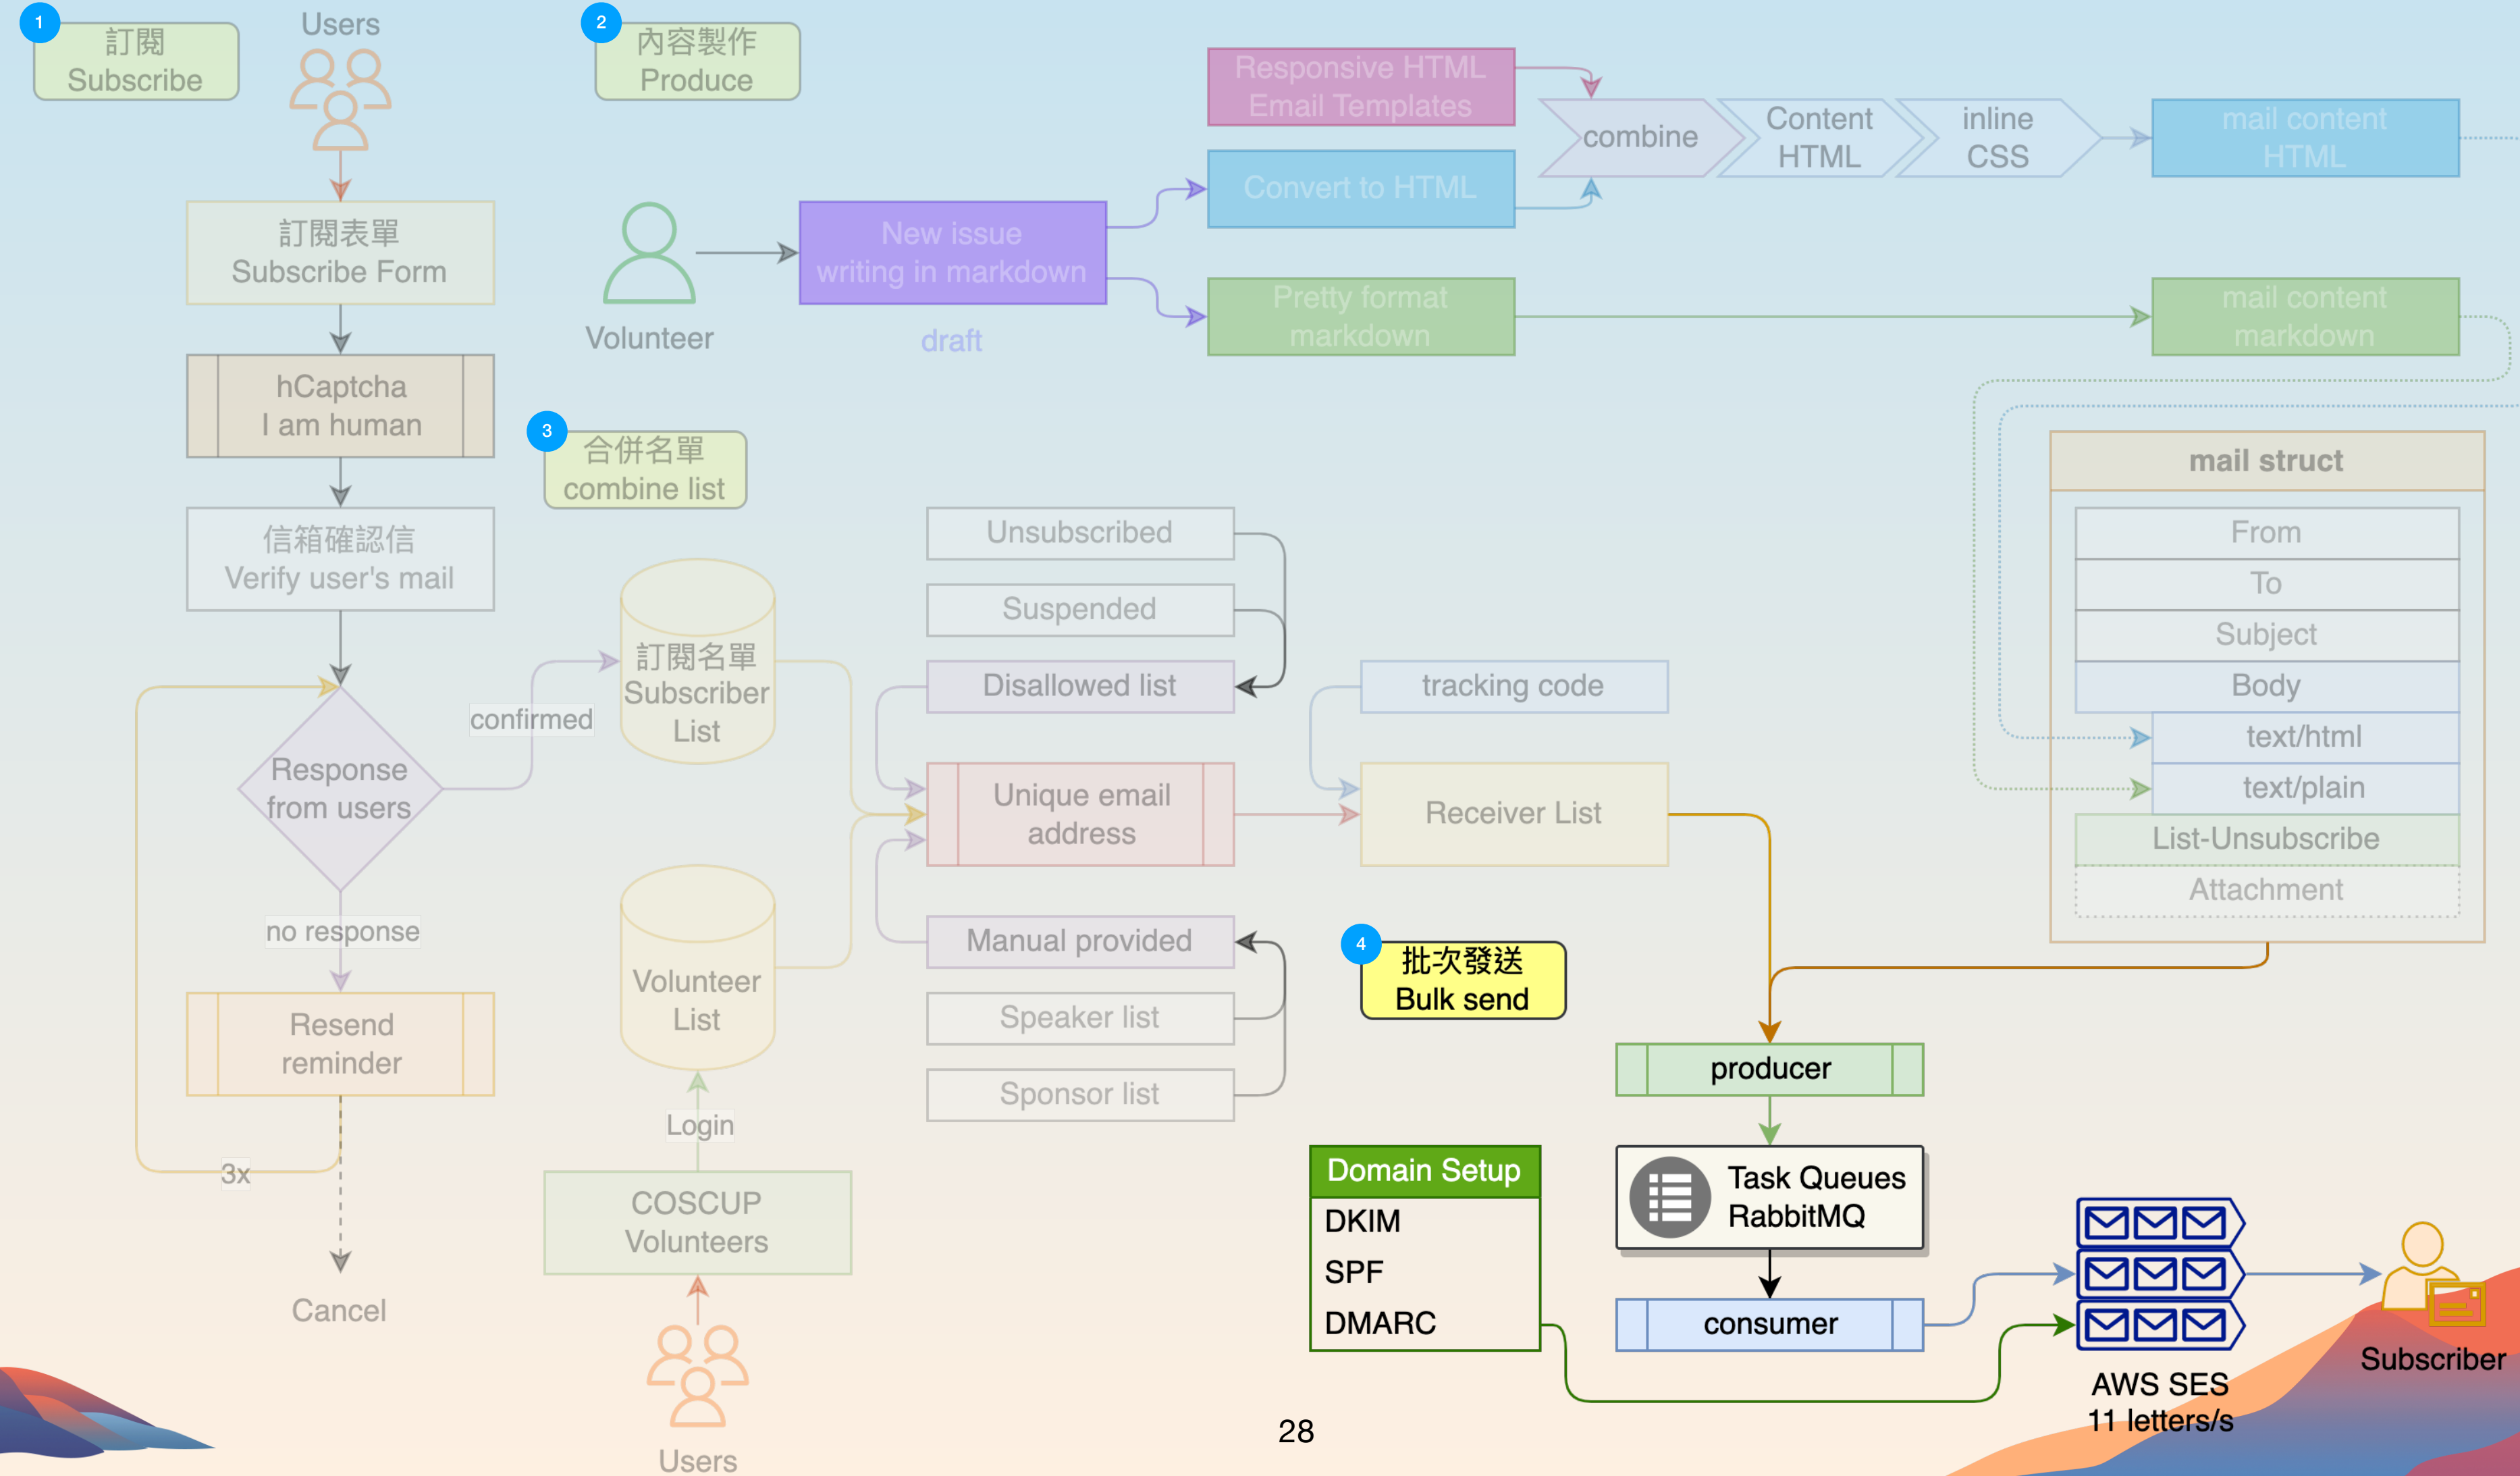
1
訂閱
Subscribe

Users

2
內容製作
Produce

Responsive HTML Email Templates

combine

Content HTML

inline CSS

mail content HTML

Convert to HTML

訂閱表單
Subscribe Form

Volunteer

New issue writing in markdown

draft

Pretty format markdown

mail content markdown

hCaptcha
I am human

3
合併名單
combine list

信箱確認信
Verify user's mail

mail struct

From
To
Subject
Body
text/html
text/plain
List-Unsubscribe
Attachment

Unsubscribed
Suspended
Disallowed list

訂閱名單
Subscriber List

confirmed

Response from users

tracking code

Unique email address

Receiver List

no response

Manual provided
Speaker list
Sponsor list

4
批次發送
Bulk send

Volunteer List

Resend reminder

producer

Login

3x

Domain Setup
DKIM
SPF
DMARC

Task Queues
RabbitMQ

COSCUP Volunteers

consumer

Cancel

Subscriber

AWS SES
11 letters/s

28

Users